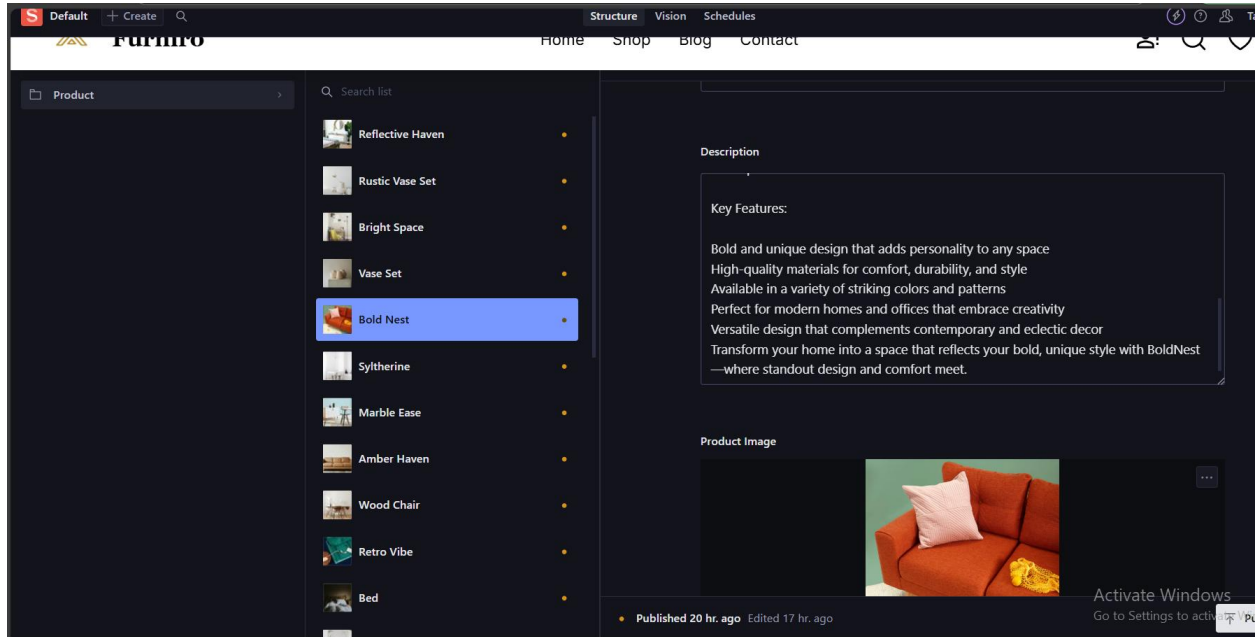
S Default + Create

Structure Vision Schedules

Furniro

Home Shop Blog Contact

Product

Search list

Reflective Haven

Rustic Vase Set

Bright Space

Vase Set

Bold Nest

Syltherine

Marble Ease

Amber Haven

Wood Chair

Retro Vibe

Bed

Description

Key Features:

Bold and unique design that adds personality to any space
High-quality materials for comfort, durability, and style
Available in a variety of striking colors and patterns
Perfect for modern homes and offices that embrace creativity
Versatile design that complements contemporary and eclectic decor
Transform your home into a space that reflects your bold, unique style with BoldNest —where standout design and comfort meet.

Product Image

Published 20 hr. ago Edited 17 hr. ago

Activate Windows
Go to Settings to activa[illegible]